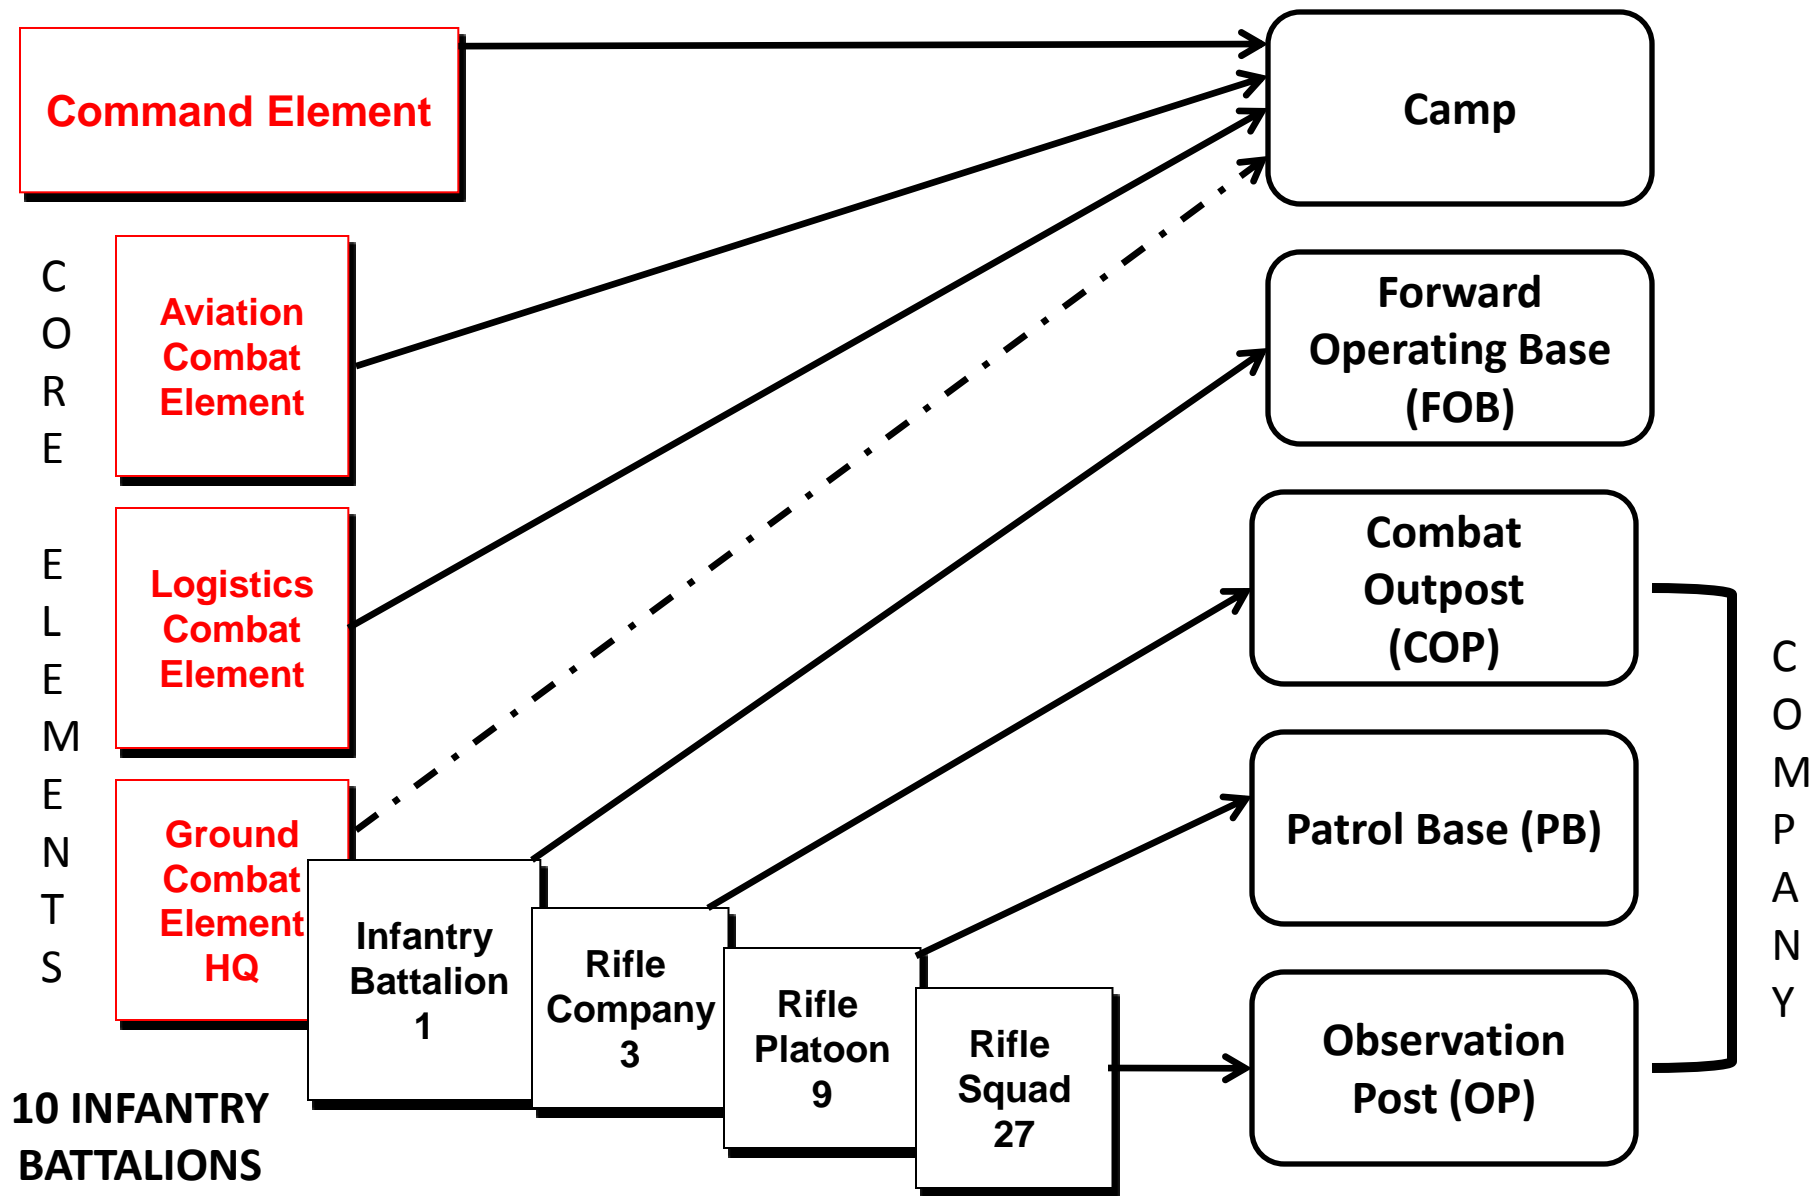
Command Element

CORE ELEMENTS

Aviation Combat Element

Logistics Combat Element

Ground Combat Element HQ

Infantry Battalion 1

Rifle Company 3

Rifle Platoon 9

Rifle Squad 27

10 INFANTRY BATTALIONS

Camp

Forward Operating Base (FOB)

Combat Outpost (COP)

Patrol Base (PB)

Observation Post (OP)

COMPANY